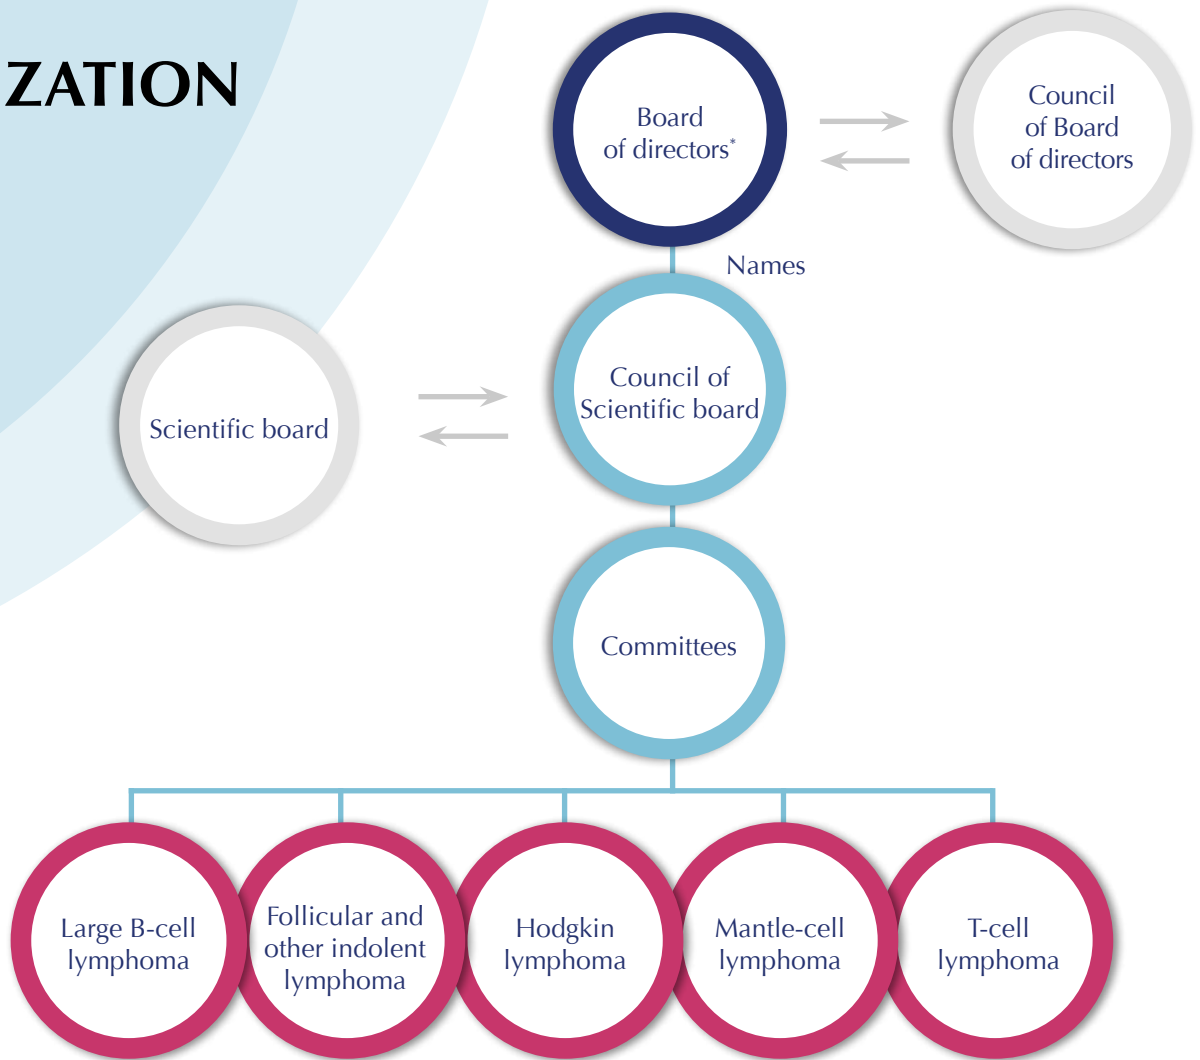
ZATION

Board of directors*

Council of Board of directors

Names

Scientific board

Council of Scientific board

Committees

Large B-cell lymphoma

Follicular and other indolent lymphoma

Hodgkin lymphoma

Mantle-cell lymphoma

T-cell lymphoma